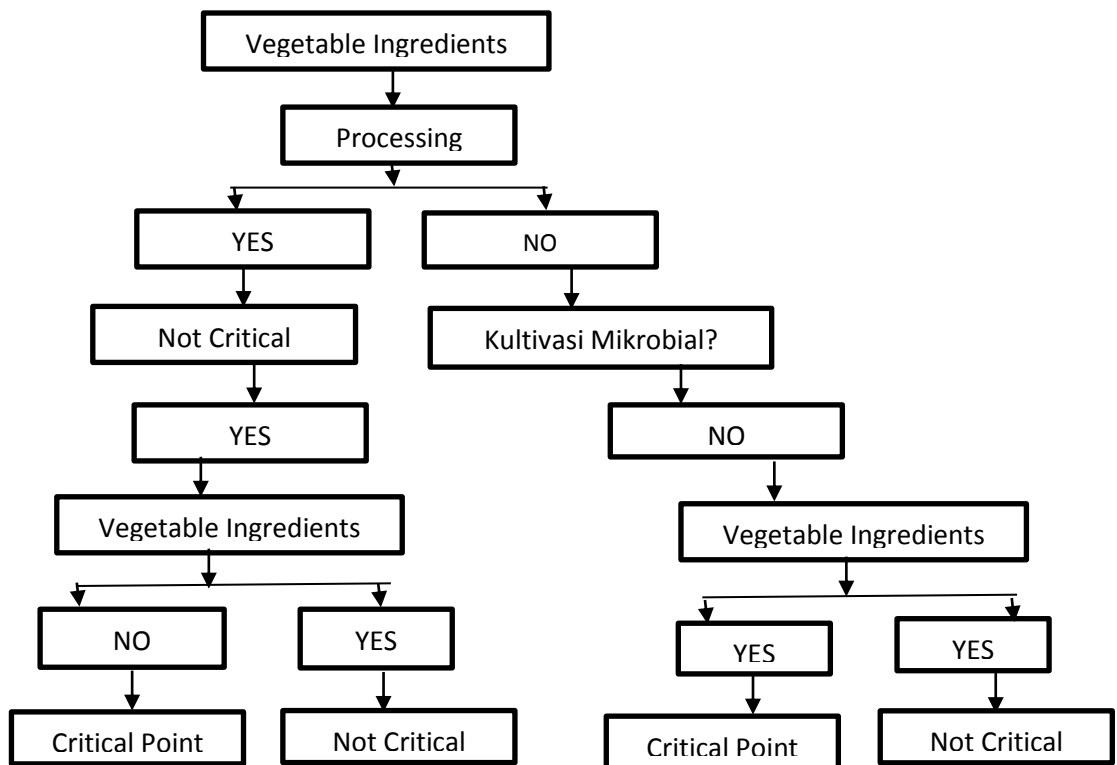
Vegetable Ingredients

Processing

YES

NO

Not Critical

Kultivasi Mikrobial?

YES

NO

Vegetable Ingredients

Vegetable Ingredients

NO

YES

YES

YES

Critical Point

Not Critical

Critical Point

Not Critical